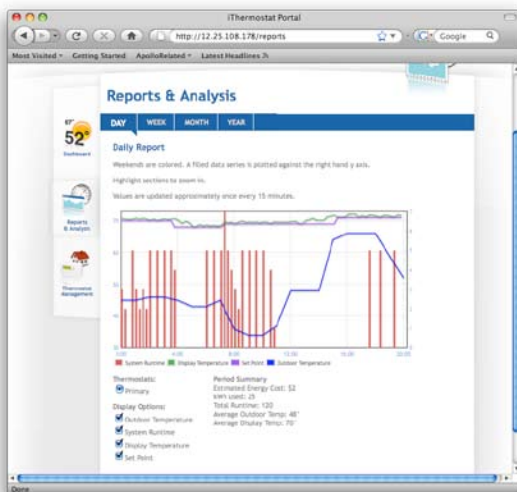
iThermostat Portal

http://12.25.108.178/reports

Google

Most Visited Getting Started ApolloRelated Latest Headlines

67°
52°
Dashboard

Reports & Analysis

Thermostat Management

Reports & Analysis

DAY WEEK MONTH YEAR

Daily Report

Weekends are colored. A filled data series is plotted against the right hand y axis.

Highlight sections to zoom in.

Values are updated approximately once every 15 minutes.

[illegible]

System Runtime Display Temperature Set Point Outdoor Temperature

Thermostats:
Primary

Display Options:
Outdoor Temperature
System Runtime
Display Temperature
Set Point

Period Summary
Estimated Energy Cost: $2
KWh used: 25
Total Runtime: 120
Average Outdoor Temp: 46°
Average Display Temp: 70°

Done